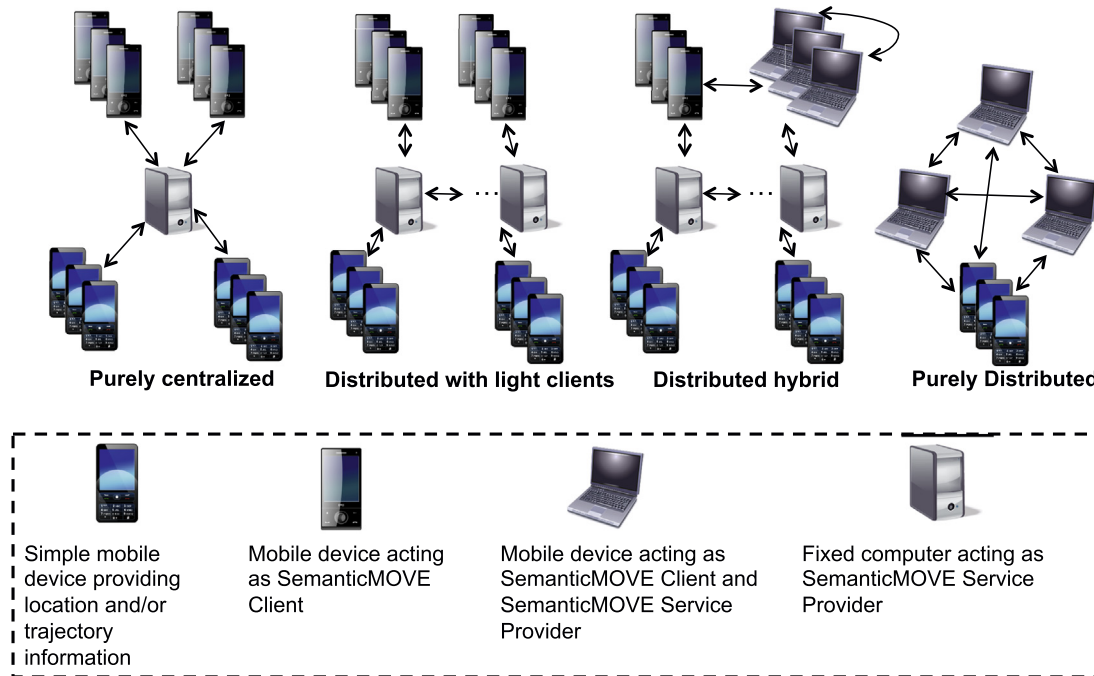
Purely centralized

Distributed with light clients

Distributed hybrid

Purely Distributed

Simple mobile device providing location and/or trajectory information

Mobile device acting as SemanticMOVE Client

Mobile device acting as SemanticMOVE Client and SemanticMOVE Service Provider

Fixed computer acting as SemanticMOVE Service Provider